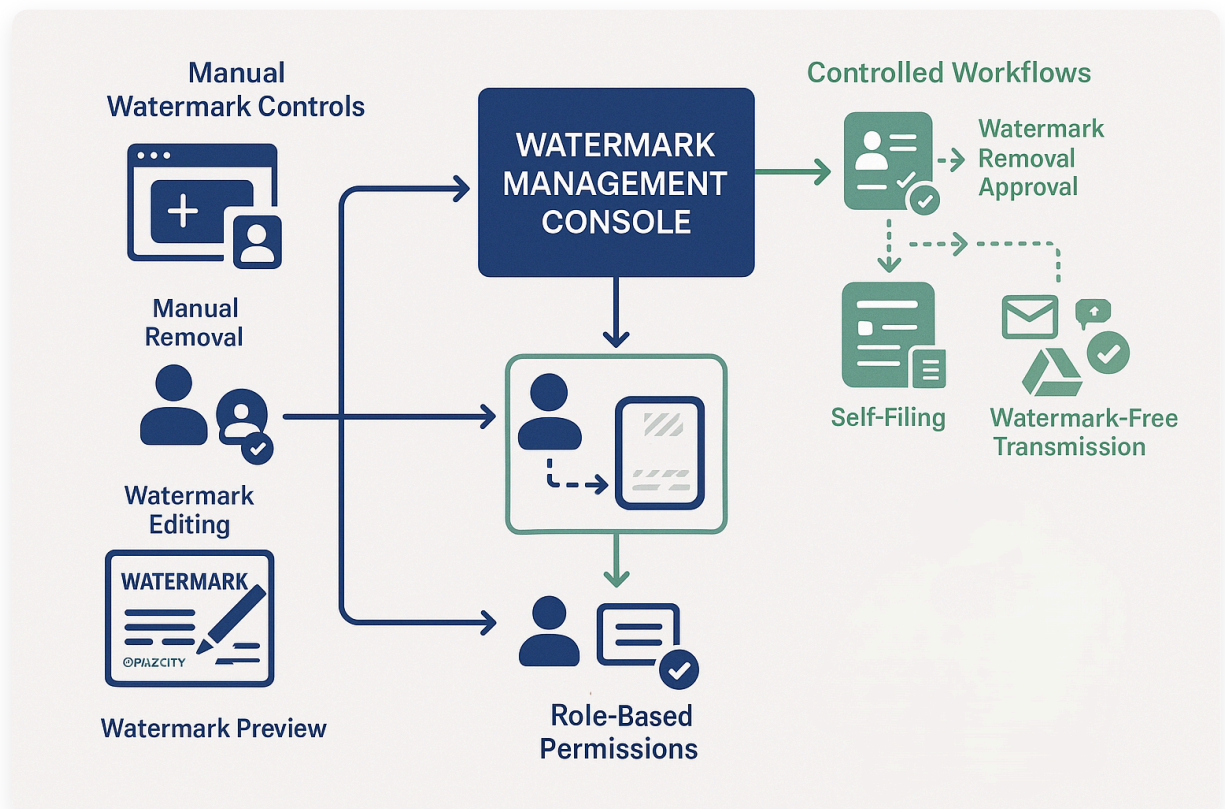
Manual Watermark Controls

Manual Removal

Watermark Editing

WATERMARK

OPAZCITY

Watermark Preview

WATERMARK MANAGEMENT CONSOLE

Role-Based Permissions

Controlled Workflows

Watermark Removal Approval

Self-Filing

Watermark-Free Transmission